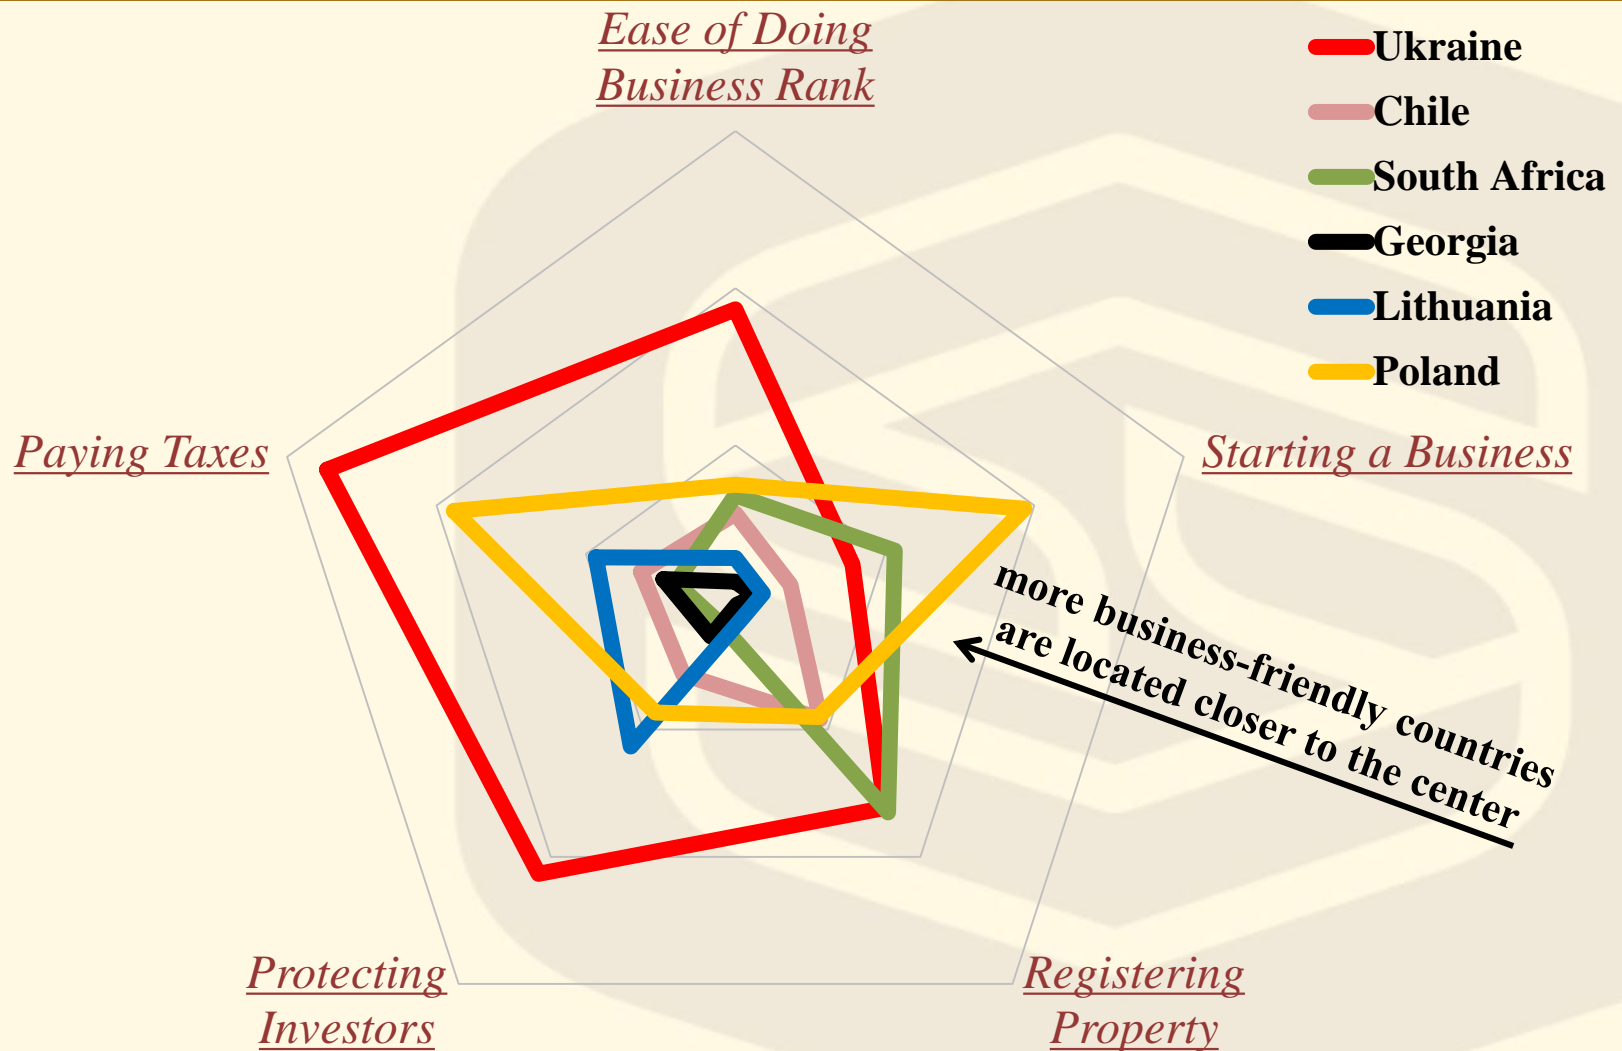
Ease of Doing Business Rank

Ukraine
Chile
South Africa
Georgia
Lithuania
Poland

Paying Taxes

Starting a Business

more business-friendly countries are located closer to the center

Protecting Investors

Registering Property